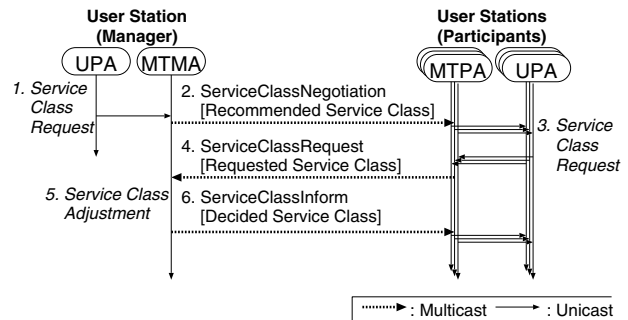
User Station
(Manager)

User Stations
(Participants)

UPA

MTMA

MTPA

UPA

1. Service Class Request

2. ServiceClassNegotiation
[Recommended Service Class]

3. Service Class Request

4. ServiceClassRequest
[Requested Service Class]

5. Service Class Adjustment

6. ServiceClassInform
[Decided Service Class]

: Multicast : Unicast